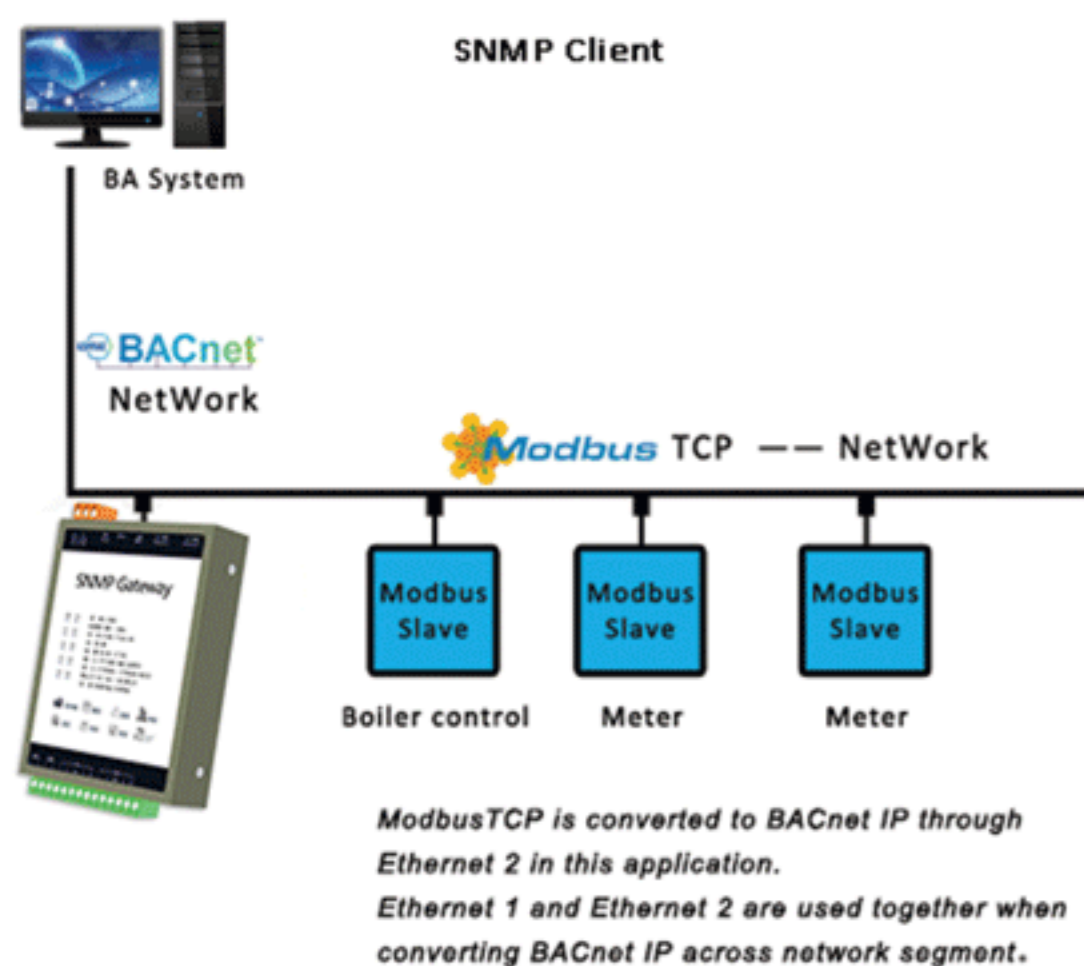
SNMP Client

BA System

BACnet
NetWork

Modbus TCP —— NetWork

SNMP Gateway

Modbus Slave

Modbus Slave

Modbus Slave

Boiler control

Meter

Meter

ModbusTCP is converted to BACnet IP through Ethernet 2 in this application.
Ethernet 1 and Ethernet 2 are used together when converting BACnet IP across network segment.